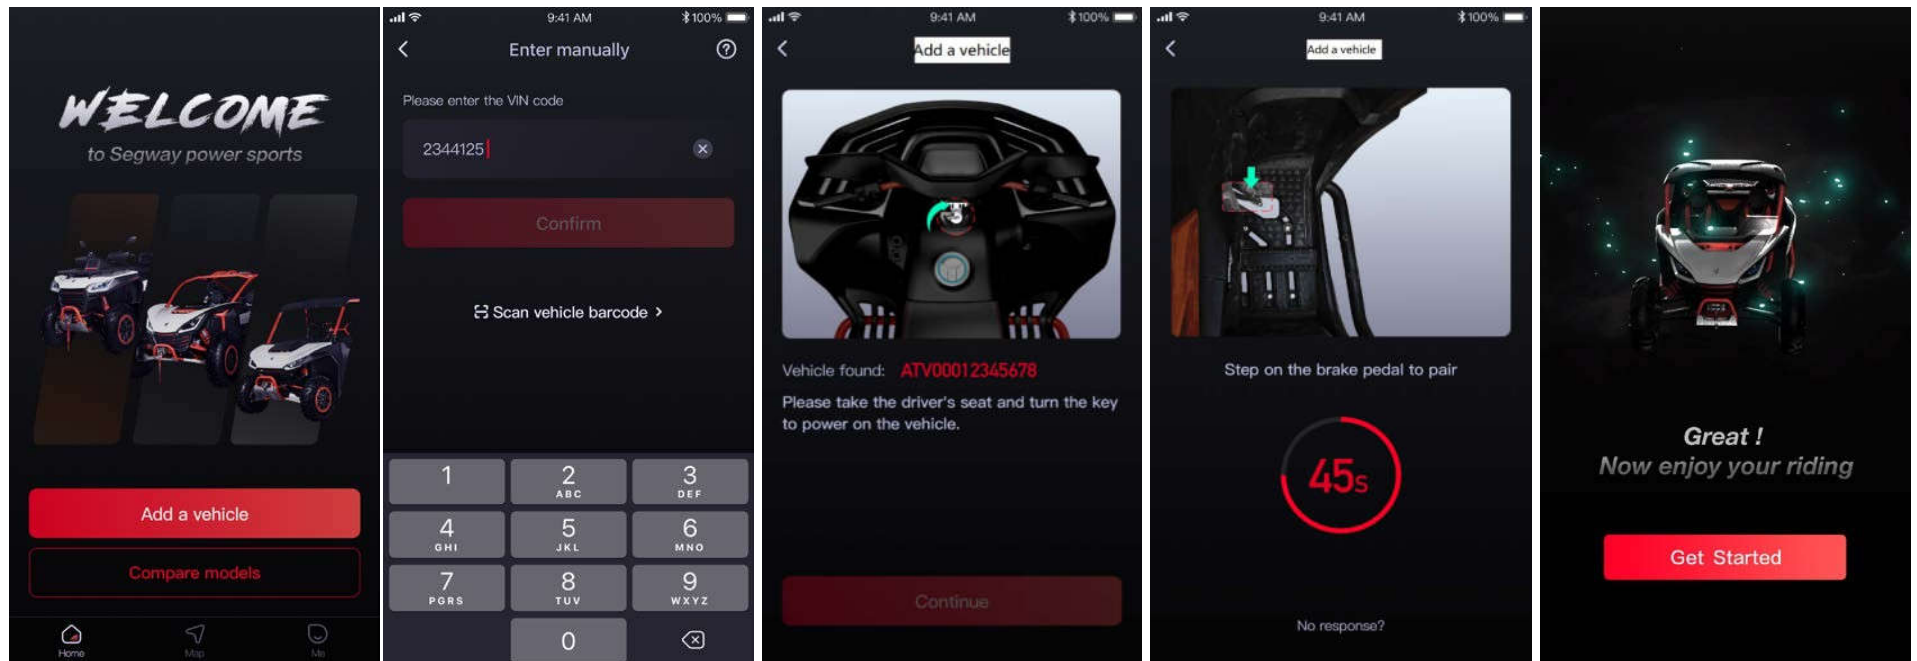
WELCOME
to Segway power sports

Add a vehicle
Compare models

Home Map Me

9:41 AM 100%
Enter manually
Please enter the VIN code
2344125
Confirm
Scan vehicle barcode >

1
2 ABC
3 DEF
4 GHI
5 JKL
6 MNO
7 PGRS
8 TUV
9 WXYZ
0

9:41 AM 100%
Add a vehicle
Vehicle found: ATV00012345678
Please take the driver's seat and turn the key to power on the vehicle.
Continue

9:41 AM 100%
Add a vehicle
Step on the brake pedal to pair
45s
No response?

Great !
Now enjoy your riding
Get Started